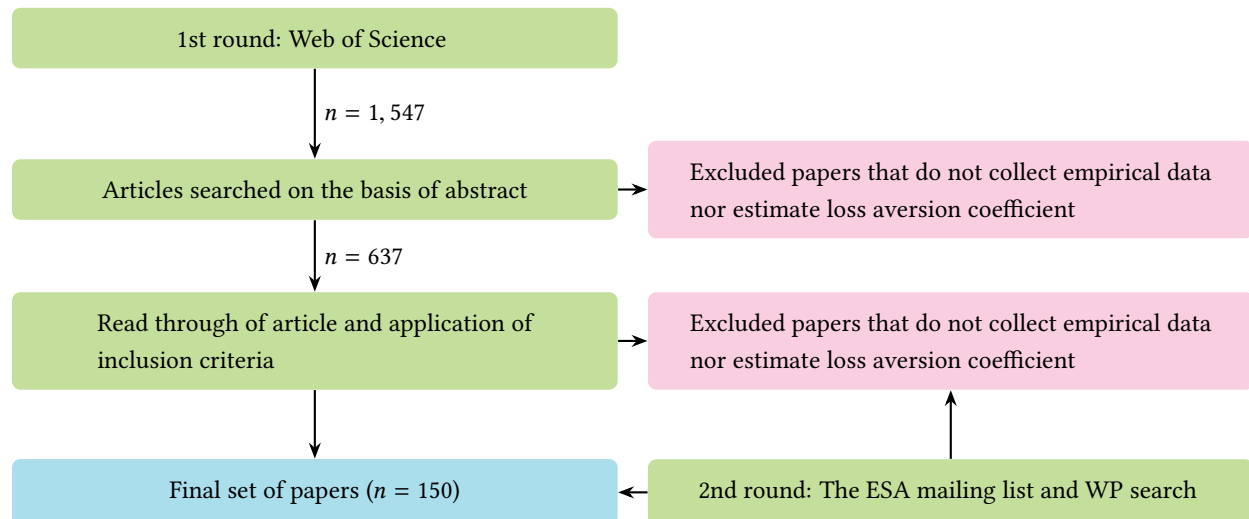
1st round: Web of Science

$n = 1,547$

Articles searched on the basis of abstract

Excluded papers that do not collect empirical data nor estimate loss aversion coefficient

$n = 637$

Read through of article and application of inclusion criteria

Excluded papers that do not collect empirical data nor estimate loss aversion coefficient

Final set of papers ($n = 150$)

2nd round: The ESA mailing list and WP search